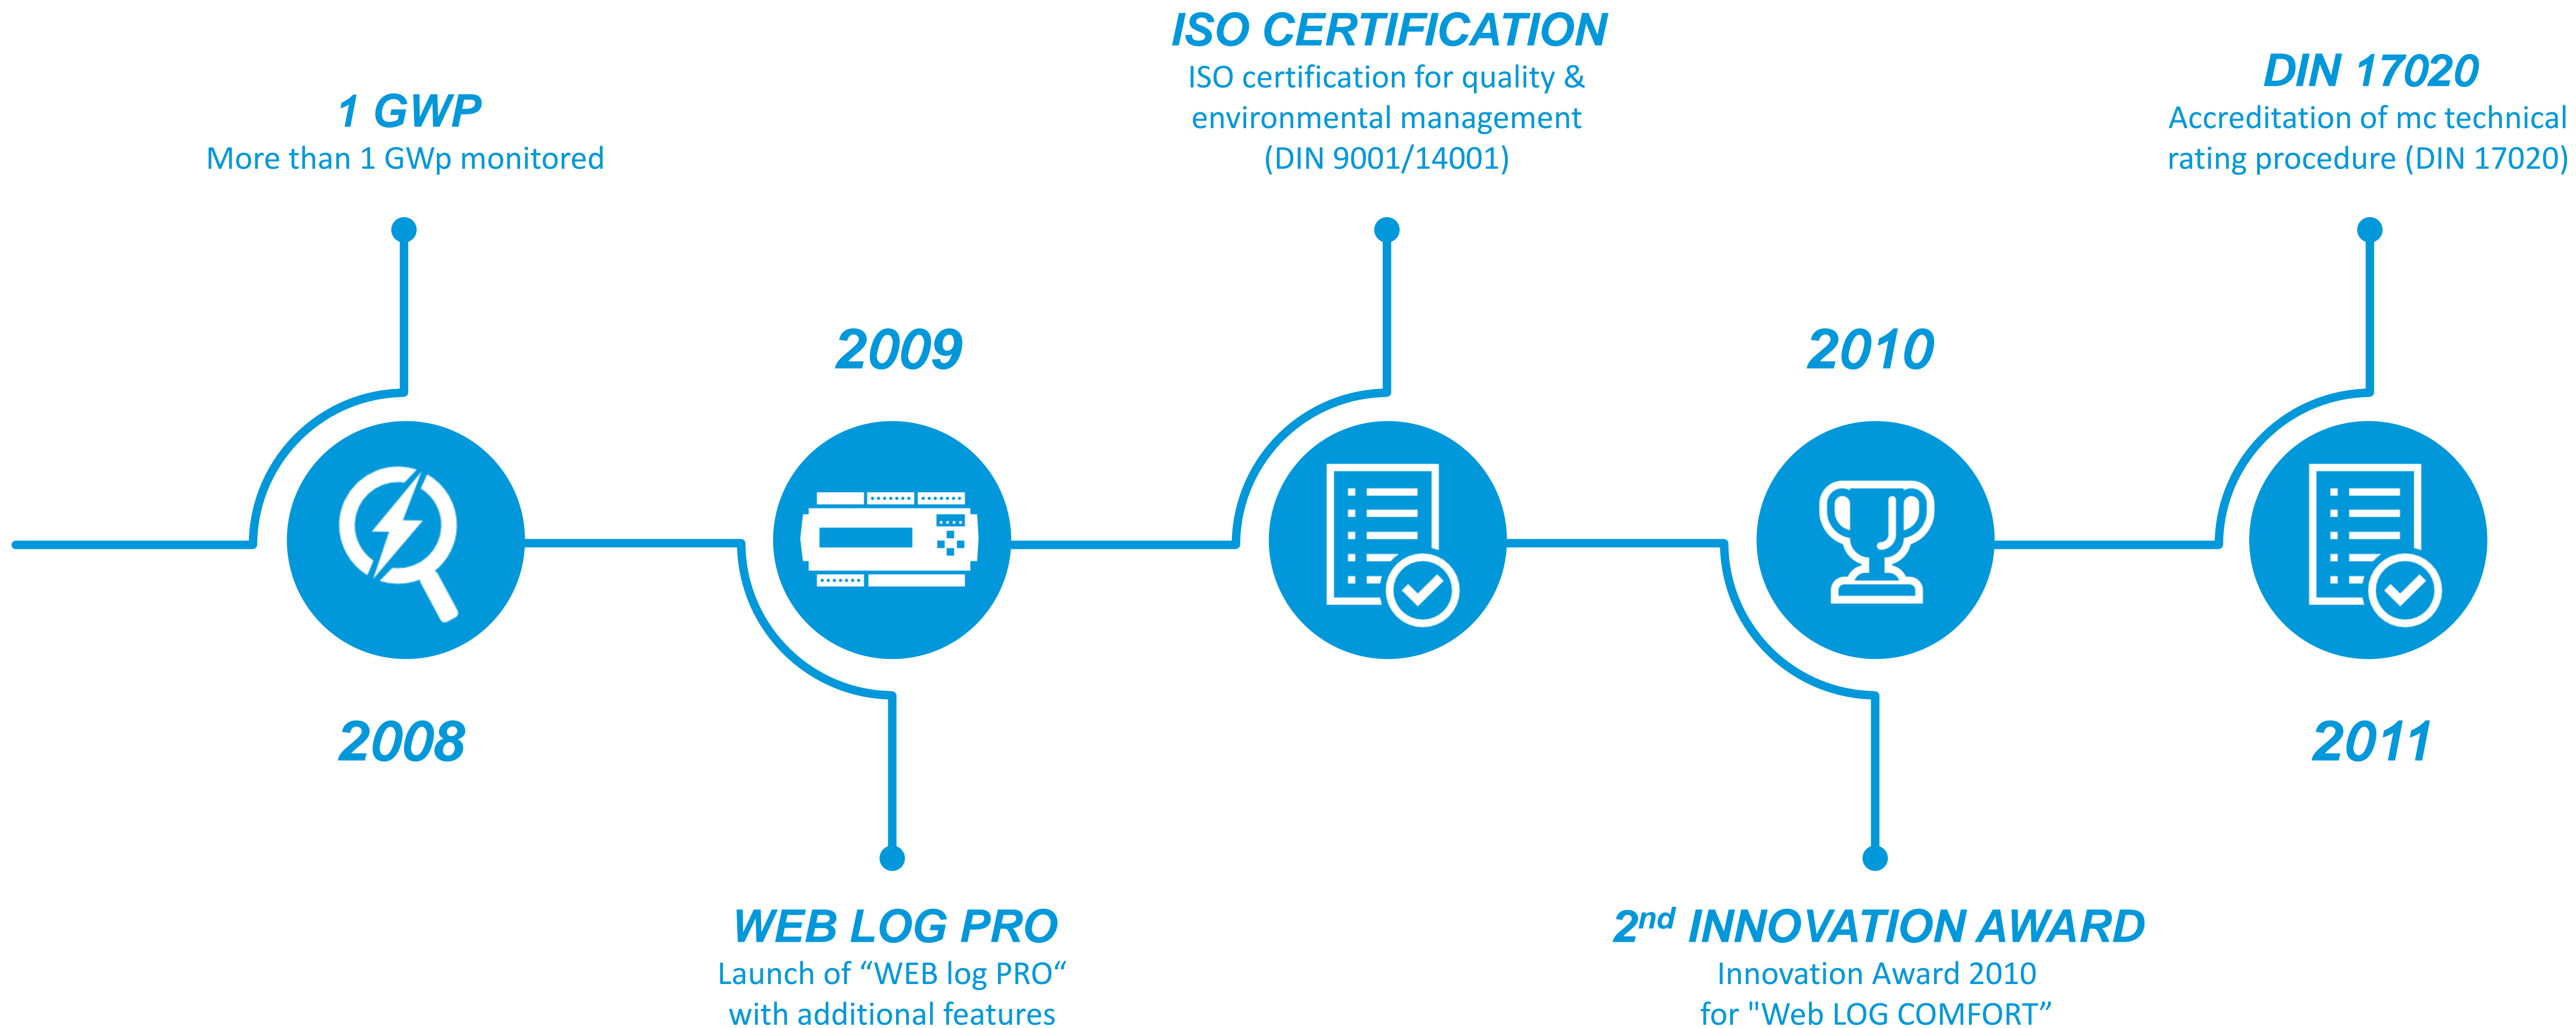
1 GWP
More than 1 GWp monitored

2008

2009

WEB LOG PRO
Launch of “WEB log PRO“ with additional features

ISO CERTIFICATION
ISO certification for quality & environmental management (DIN 9001/14001)

2010

2nd INNOVATION AWARD
Innovation Award 2010 for "Web LOG COMFORT”

DIN 17020
Accreditation of mc technical rating procedure (DIN 17020)

2011